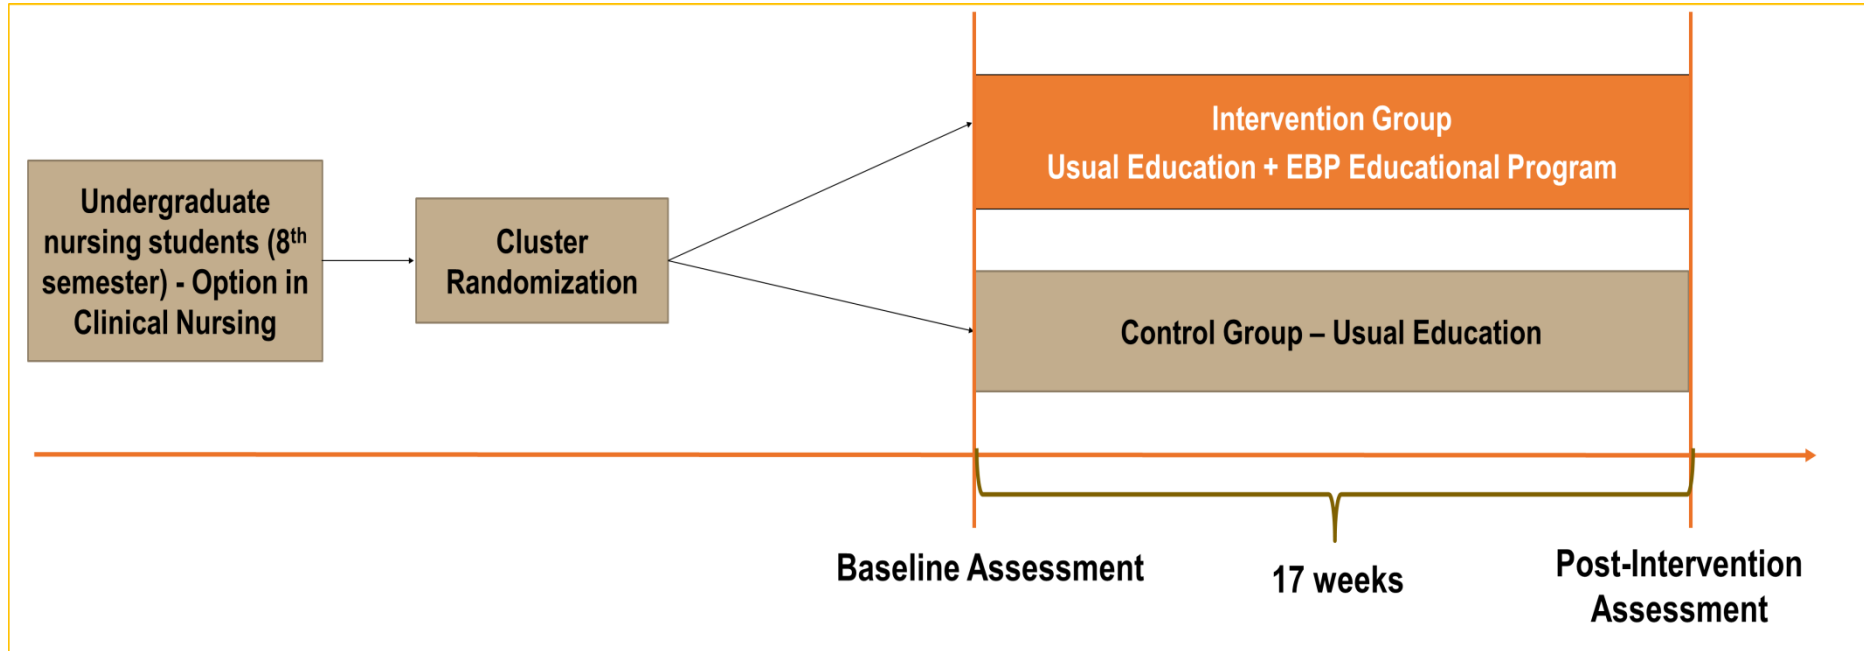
Undergraduate nursing students (8$^{th}$ semester) - Option in Clinical Nursing

Cluster Randomization

Intervention Group
Usual Education + EBP Educational Program

Control Group – Usual Education

Baseline Assessment

17 weeks

Post-Intervention Assessment